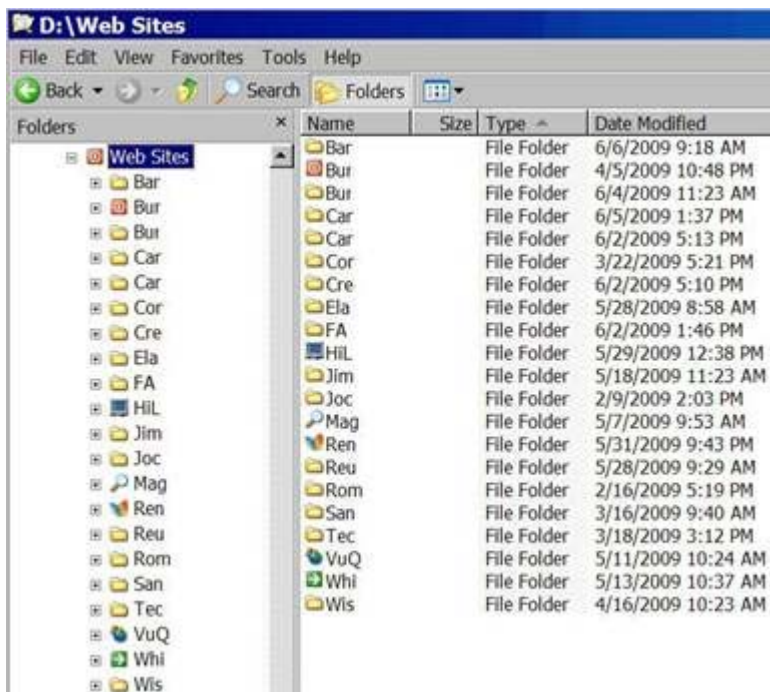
D:\Web Sites

File Edit View Favorites Tools Help

Back Search Folders

Folders ×

Web Sites
Bar
Bur
Bur
Car
Car
Cor
Cre
Ela
FA
HiL
Jim
Joc
Mag
Ren
Reu
Rom
San
Tec
VuQ
Whi
Wis

| Name | Size | Type | Date Modified |
|---|---|---|---|
| Bar | | File Folder | 6/6/2009 9:18 AM |
| Bur | | File Folder | 4/5/2009 10:48 PM |
| Bur | | File Folder | 6/4/2009 11:23 AM |
| Car | | File Folder | 6/5/2009 1:37 PM |
| Car | | File Folder | 6/2/2009 5:13 PM |
| Cor | | File Folder | 3/22/2009 5:21 PM |
| Cre | | File Folder | 6/2/2009 5:10 PM |
| Ela | | File Folder | 5/28/2009 8:58 AM |
| FA | | File Folder | 6/2/2009 1:46 PM |
| HiL | | File Folder | 5/29/2009 12:38 PM |
| Jim | | File Folder | 5/18/2009 11:23 AM |
| Joc | | File Folder | 2/9/2009 2:03 PM |
| Mag | | File Folder | 5/7/2009 9:53 AM |
| Ren | | File Folder | 5/31/2009 9:43 PM |
| Reu | | File Folder | 5/28/2009 9:29 AM |
| Rom | | File Folder | 2/16/2009 5:19 PM |
| San | | File Folder | 3/16/2009 9:40 AM |
| Tec | | File Folder | 3/18/2009 3:12 PM |
| VuQ | | File Folder | 5/11/2009 10:24 AM |
| Whi | | File Folder | 5/13/2009 10:37 AM |
| Wis | | File Folder | 4/16/2009 10:23 AM |